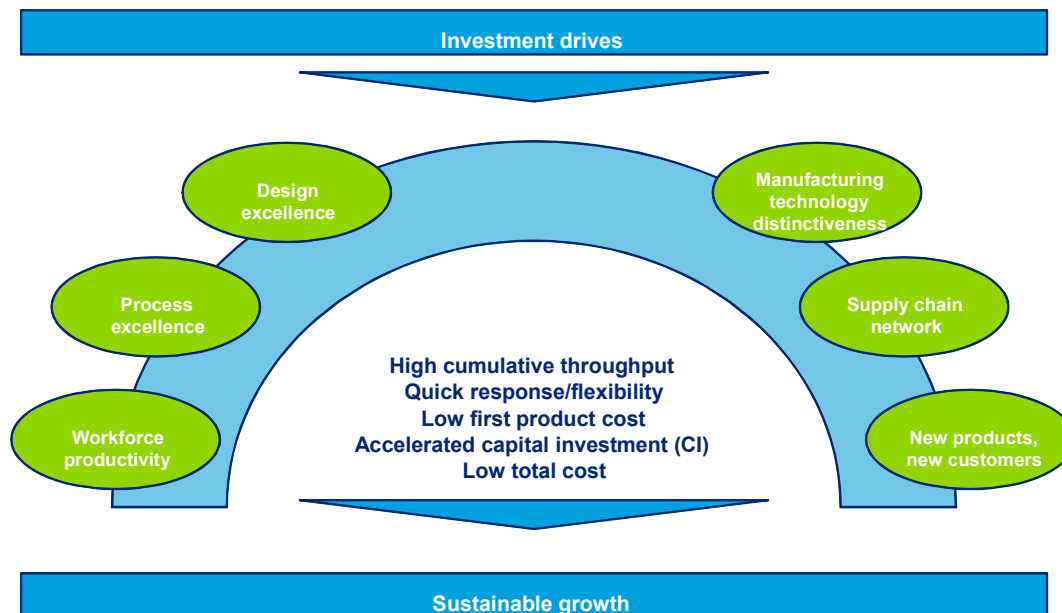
Investment drives

Design excellence

Manufacturing technology distinctiveness

Process excellence

Supply chain network

Workforce productivity

New products, new customers

High cumulative throughput
Quick response/flexibility
Low first product cost
Accelerated capital investment (CI)
Low total cost

Sustainable growth